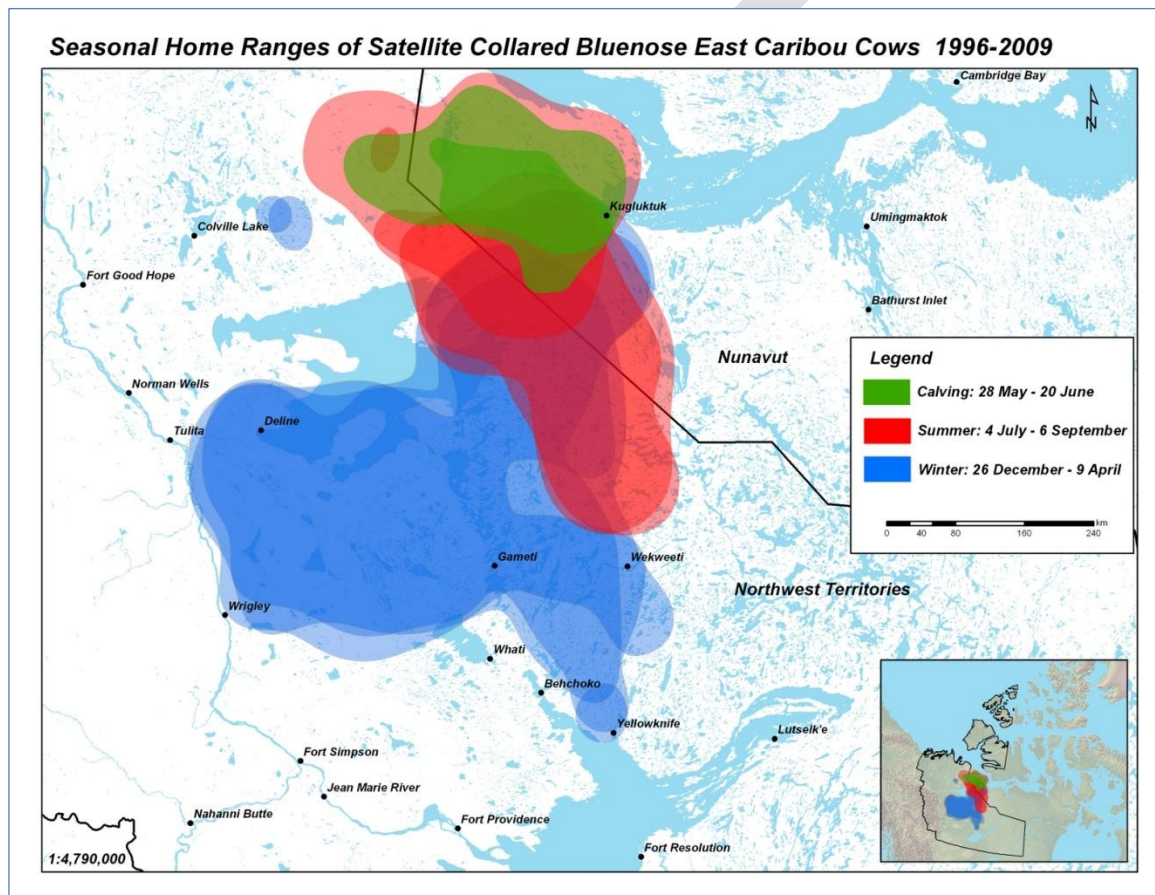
Seasonal Home Ranges of Satellite Collared Bluenose East Caribou Cows 1996-2009

Cambridge Bay

N

Kugluktuk

Umingmaktok

Colville Lake

Fort Good Hope

Bathurst Inlet

Nunavut

Legend

Calving: 28 May - 20 June

Summer: 4 July - 6 September

Winter: 26 December - 9 April

Norman Wells

Deline

Tulita

0 40 80 160 240 km

Gameti

Wekweeti

Northwest Territories

Wrigley

Whati

Behchoko

Yellowknife

Lutselk'e

Fort Simpson

Jean Marie River

Nahanni Butte

Fort Providence

1:4,790,000

Fort Resolution